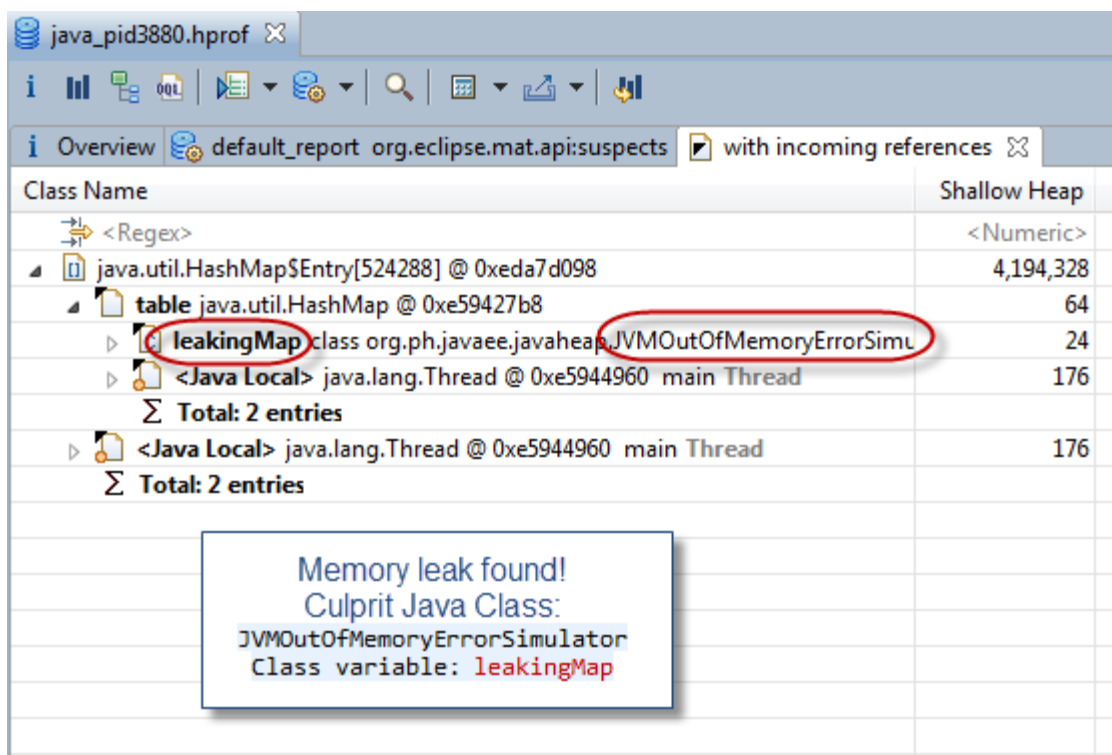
java_pid3880.hprof ☒

i Overview | default_report org.eclipse.mat.api:suspects | with incoming references ☒

| Class Name | Shallow Heap |
|---|---|
| <Regex> | <Numeric> |
| java.util.HashMap$Entry[524288] @ 0xeda7d098 | 4,194,328 |
| table java.util.HashMap @ 0xe59427b8 | 64 |
| leakingMap class org.ph.javaee.javaheap.JVMOutOfMemoryErrorSimu | 24 |
| <Java Local> java.lang.Thread @ 0xe5944960 main Thread | 176 |
| Σ Total: 2 entries | |
| <Java Local> java.lang.Thread @ 0xe5944960 main Thread | 176 |
| Σ Total: 2 entries | |

Memory leak found!
Culprit Java Class:
JVMOutOfMemoryErrorSimulator
Class variable: leakingMap